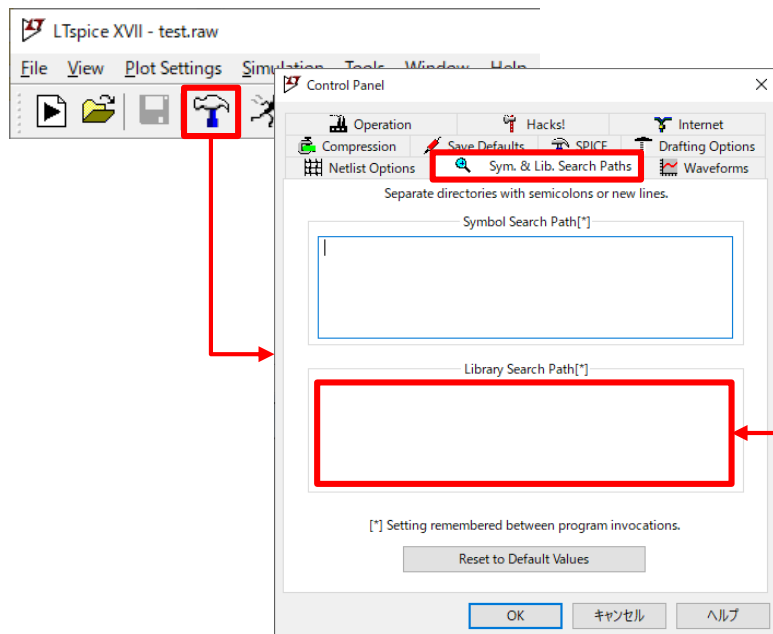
LTspice XVII - test.raw

File View Plot Settings Simulation Tools Window Help

Control Panel

Operation
Hacks!
Internet
Compression
Save Defaults
SPICE
Drafting Options
Netlist Options
Sym. & Lib. Search Paths
Waveforms

Separate directories with semicolons or new lines.

Symbol Search Path[*]

Library Search Path[*]

[*] Setting remembered between program invocations.

Reset to Default Values

OK
キャンセル
ヘルプ